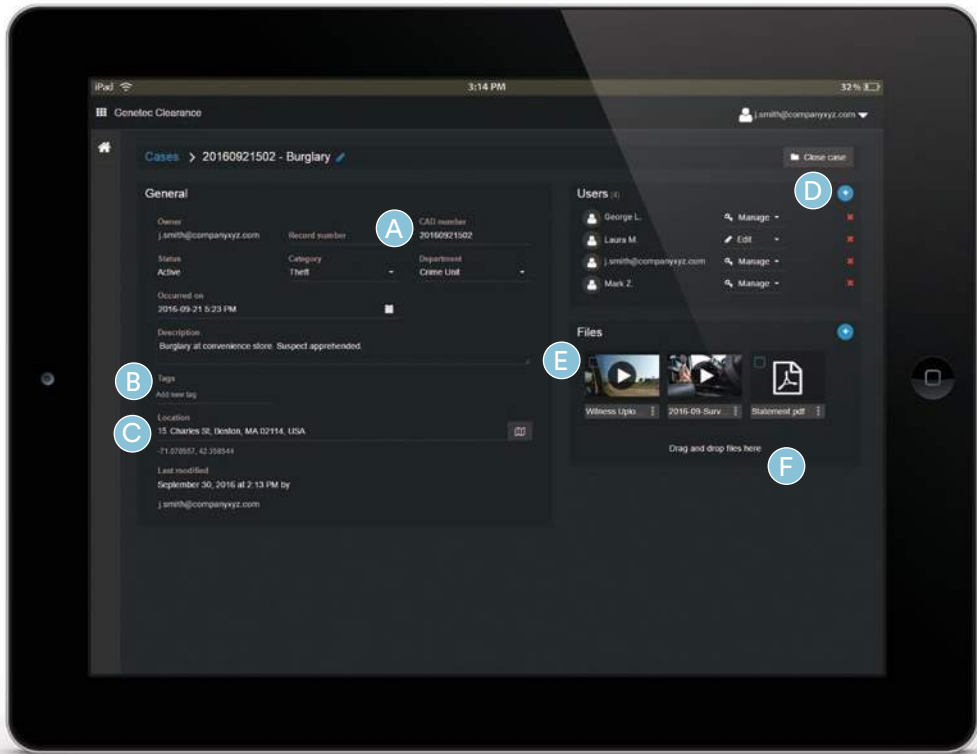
iPad 3:14 PM 32%

Genetec Clearance

j.smith@companyxyz.com

Cases > 20160921502 - Burglary

Close case

General

Owner
j.smith@companyxyz.com

Record number

A

CAD number
20160921502

Status
Active

Category
Theft

Department
Crime Unit

Occurred on
2016-09-21 5:23 PM

Description
Burglary at convenience store. Suspect apprehended.

B

Tags
Add new tag

C

Location
15 Charles St, Boston, MA 02114, USA
-71.070557, 42.358544

Last modified
September 30, 2016 at 2:13 PM by
j.smith@companyxyz.com

Users (4)

D

George L. Manage
Laura M. Edit
j.smith@companyxyz.com Manage
Mark Z. Manage

Files

E

Witness Uplo...
2016-09-Surv...
Statement.pdf

Drag and drop files here

F